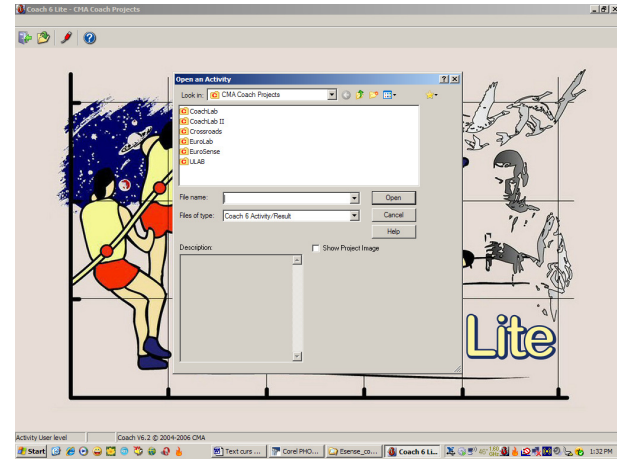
Coach 6 Lite - CMA Coach Projects

Open an Activity

Look in: CMA Coach Projects

CoachLab
CoachLab II
Crossroads
EuroLab
EuroSense
ULAB

File name:
Files of type: Coach 6 Activity/Result

Open
Cancel
Help

Description:
Show Project Image

Lite

Activity User level
Coach V6.2 © 2004-2006 CMA

Start
Text curs ...
Corel PHO...
Esense_co...
Coach 6 Li...
1:32 PM